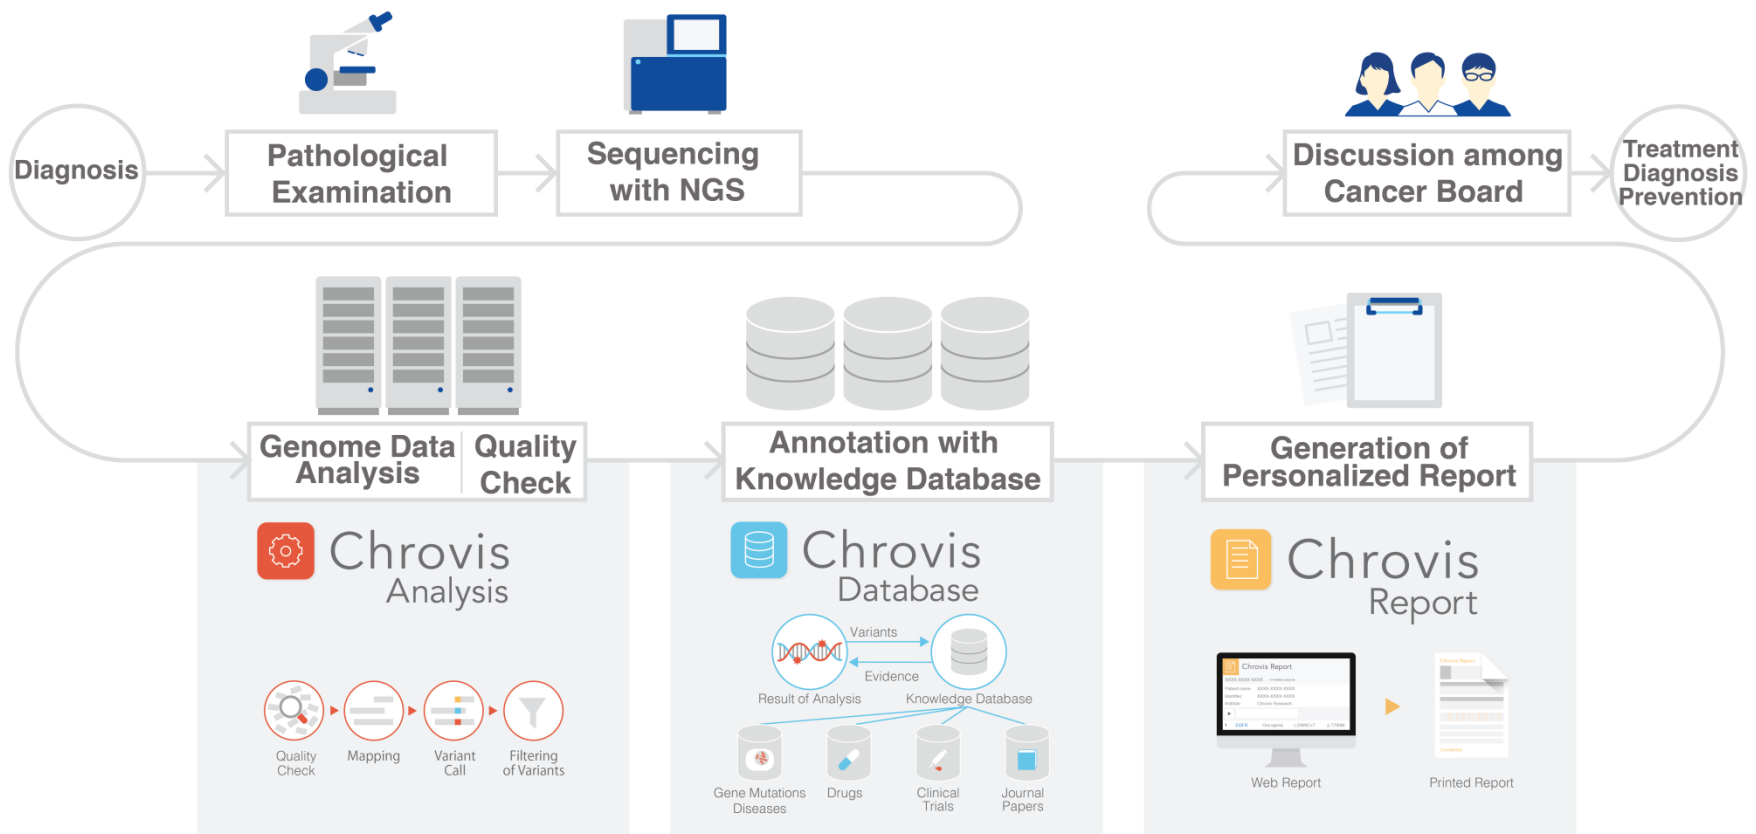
Diagnosis

Pathological Examination

Sequencing with NGS

Discussion among Cancer Board

Treatment Diagnosis Prevention

Genome Data Analysis

Quality Check

Annotation with Knowledge Database

Generation of Personalized Report

Chrovis Analysis

Quality Check

Mapping

Variant Call

Filtering of Variants

Chrovis Database

Variants

Evidence

Result of Analysis

Knowledge Database

Gene Mutations Diseases

Drugs

Clinical Trials

Journal Papers

Chrovis Report

Chrovis Report

Web Report

Printed Report